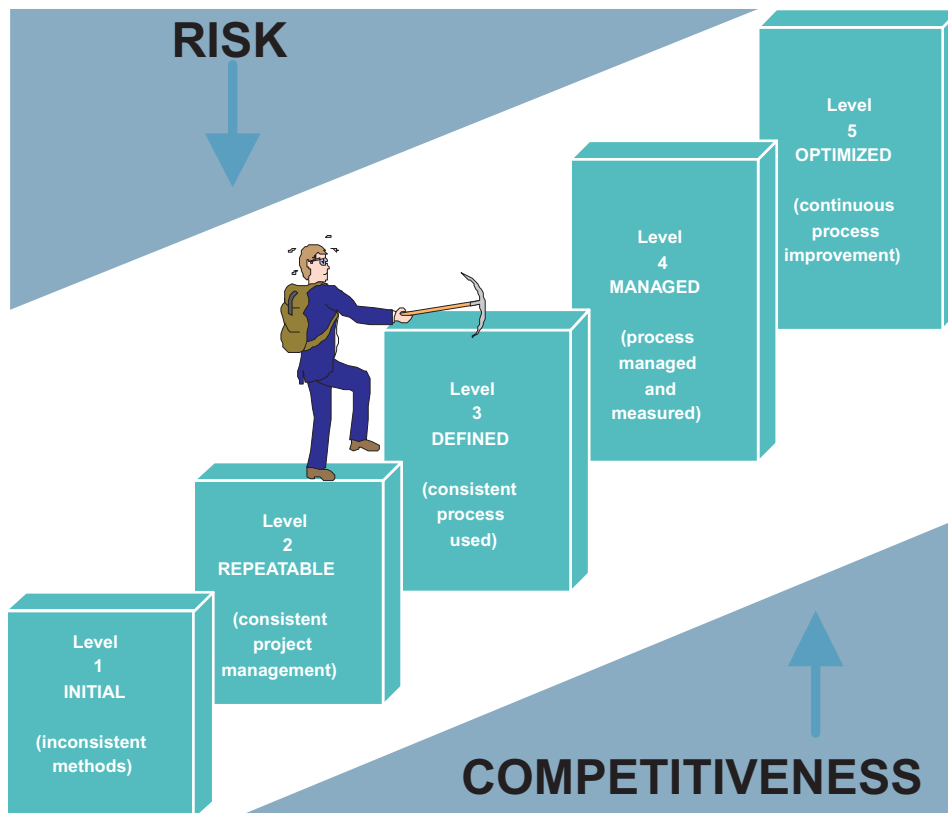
RISK

Level
5
OPTIMIZED

(continuous process improvement)

Level
4
MANAGED

(process managed and measured)

Level
3
DEFINED

(consistent process used)

Level
2
REPEATABLE

(consistent project management)

Level
1
INITIAL

(inconsistent methods)

COMPETITIVENESS